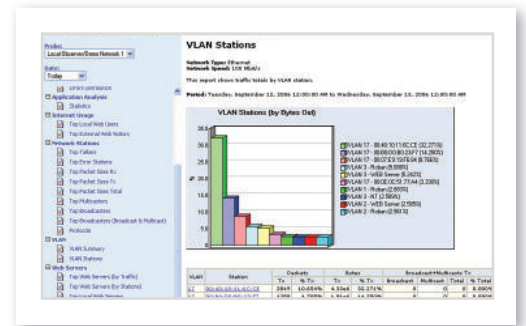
Probe:
Local Observer/Demo Network 1

Date:
Today

Error Distribution
Application Analysis
Statistics
Internet Usage
Top Local Web Users
Top External Web Visitors
Network Stations
Top Talkers
Top Error Stations
Top Packet Size Rx
Top Packet Size Tx
Top Packet Size Total
Top Multicasters
Top Broadcasters
Top Broadcasters (Broadcast & Multicast)
Protocols
VLAN
VLAN Summary
VLAN Stations
Web Servers
Top Web Servers (by Traffic)
Top Web Servers (by Stations)
Top Local Web Servers

VLAN Stations

Network Type: Ethernet
Network Speed: 100 Mbit/s

This report shows traffic totals by VLAN station.

Period: Tuesday, September 12, 2006 12:00:00 AM to Wednesday, September 13, 2006 12:00:00 AM

VLAN Stations (by Bytes Out)

VLAN 17 - 00:40:10:11:6C:CE (32.271%)
VLAN 17 - 00:00:00:00:25:F7 (14.260%)
VLAN 17 - 00:C7:E5:10:F6:5A (8.758%)
VLAN 3 - Roban (6.689%)
VLAN 3 - WEB Server (6.362%)
VLAN 17 - 00:0E:0C:5F:7F:A4 (3.208%)
VLAN 1 - Roban (2.855%)
VLAN 1 - NT (2.564%)
VLAN 2 - WEB Server (2.585%)
VLAN 2 - Roban (2.561%)

| VLAN | Station | Packets Tx | Packets % Tx | Bytes Tx | Bytes % Tx | Broadcast+Multicasts Tx Broadcast | Multicast | Total | % Total |
|---|---|---|---|---|---|---|---|---|---|
| 17 | 00:40:10:11:6C:CE | 3849 | 10.456% | 4.33e6 | 32.271% | 0 | 0 | 0 | 0.000% |
| 17 | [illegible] | 1758 | 4.789% | 1.91e6 | 14.260% | 0 | 0 | 0 | 0.000% |